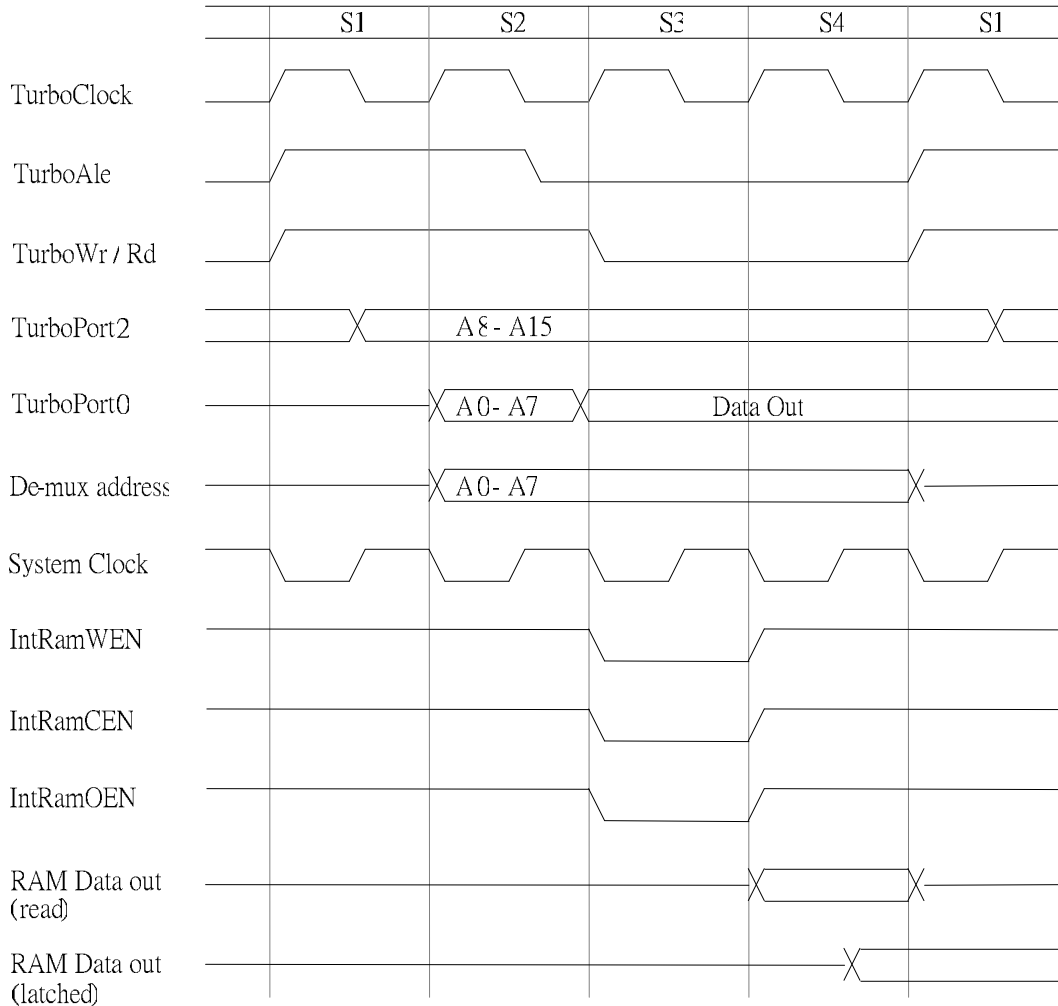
S1 S2 S3 S4 S1

TurboClock

TurboAle

TurboWr / Rd

TurboPort2

A8 - A15

TurboPort0

A0- A7

Data Out

De-mux address

A0- A7

System Clock

IntRamWEN

IntRamCEN

IntRamOEN

RAM Data out (read)

RAM Data out (latched)